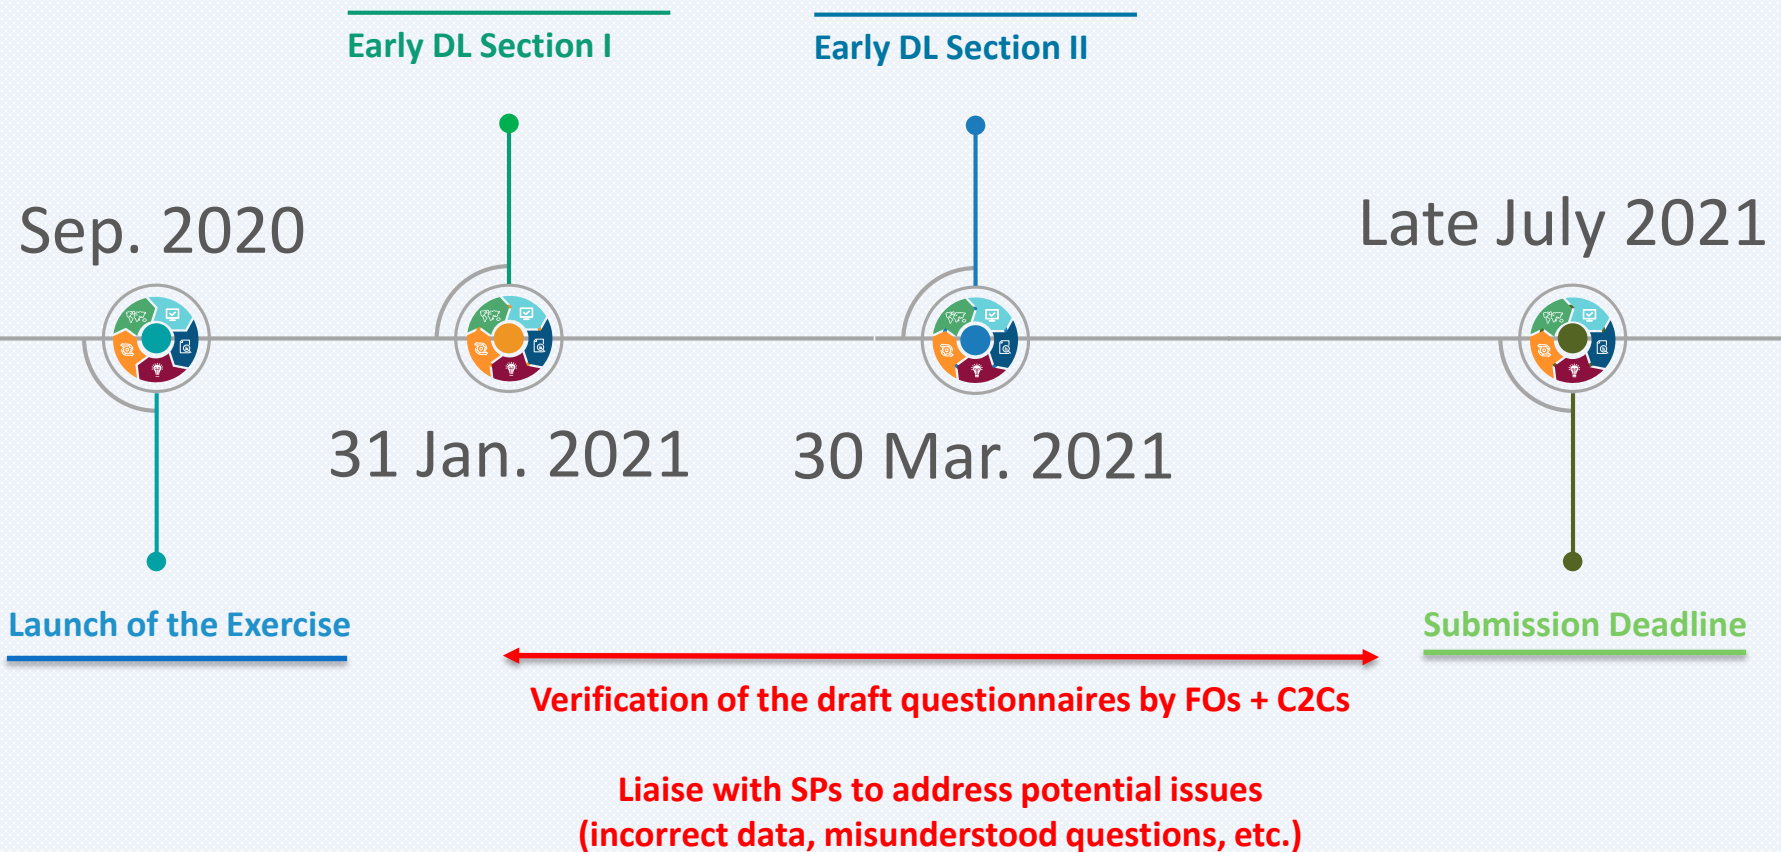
Early DL Section I

Early DL Section II

Sep. 2020

Late July 2021

31 Jan. 2021

30 Mar. 2021

Launch of the Exercise

Submission Deadline

Verification of the draft questionnaires by FOs + C2Cs

Liaise with SPs to address potential issues (incorrect data, misunderstood questions, etc.)